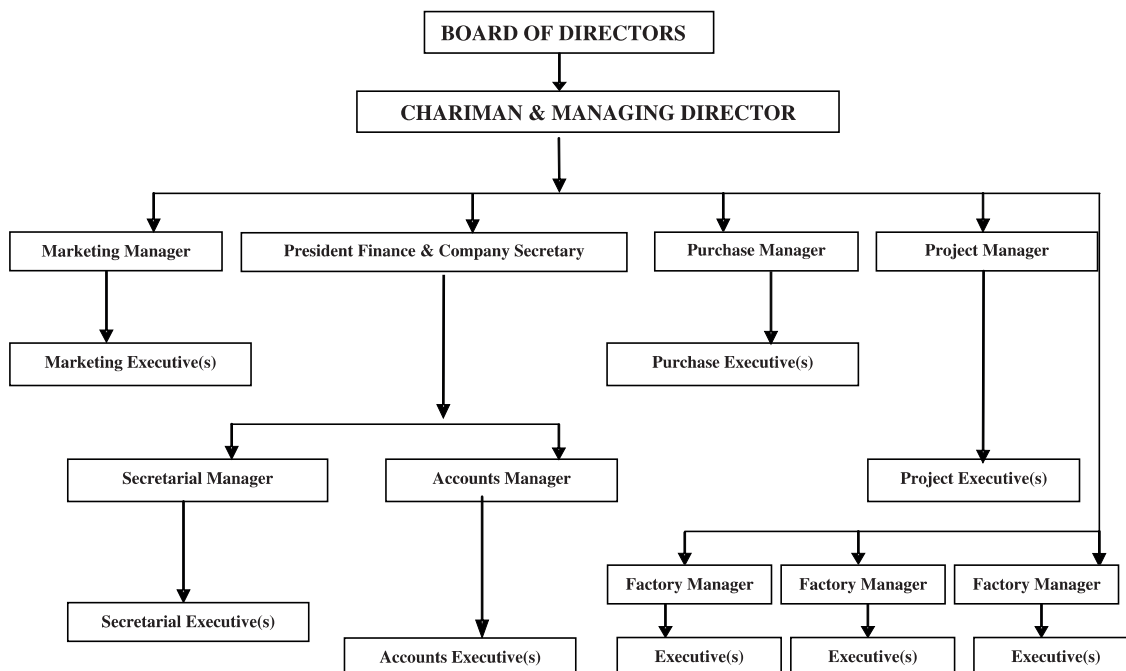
BOARD OF DIRECTORS

CHARIMAN & MANAGING DIRECTOR

Marketing Manager

President Finance & Company Secretary

Purchase Manager

Project Manager

Marketing Executive(s)

Purchase Executive(s)

Secretarial Manager

Accounts Manager

Project Executive(s)

Factory Manager

Factory Manager

Factory Manager

Secretarial Executive(s)

Accounts Executive(s)

Executive(s)

Executive(s)

Executive(s)